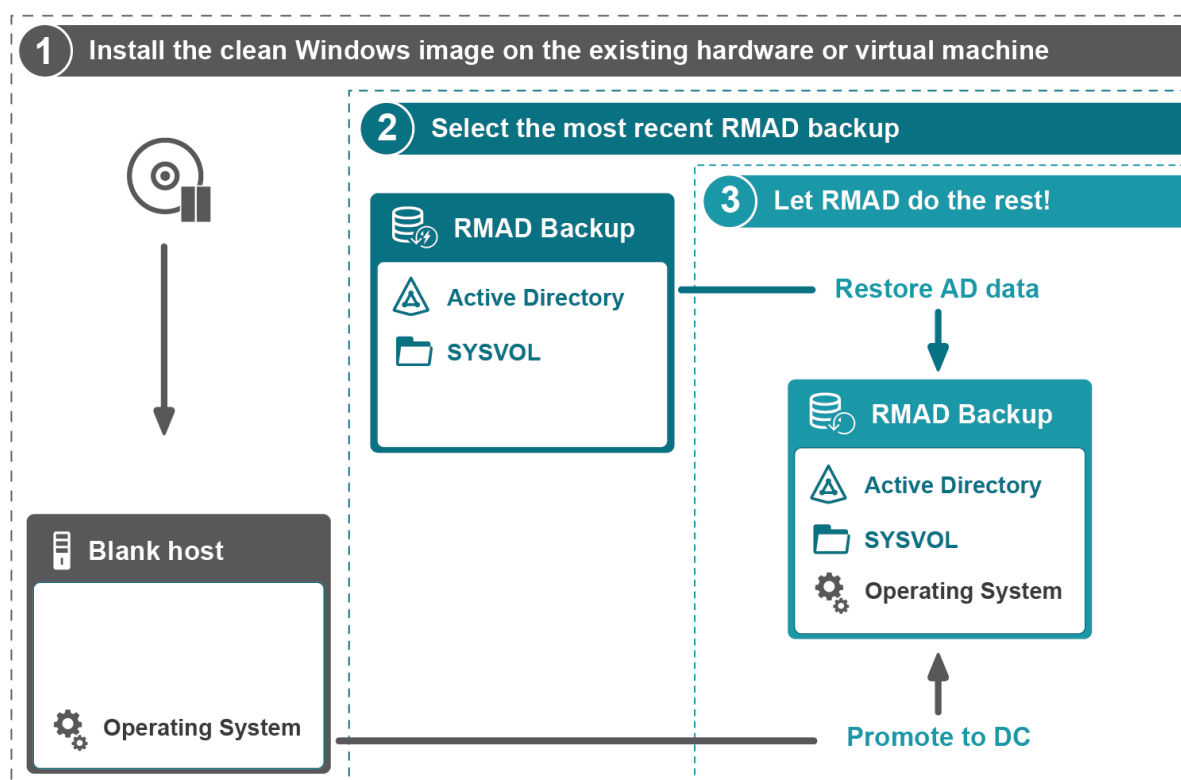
1 Install the clean Windows image on the existing hardware or virtual machine

2 Select the most recent RMAD backup

3 Let RMAD do the rest!

RMAD Backup

Active Directory

SYSVOL

Restore AD data

RMAD Backup

Active Directory

SYSVOL

Operating System

Blank host

Operating System

Promote to DC